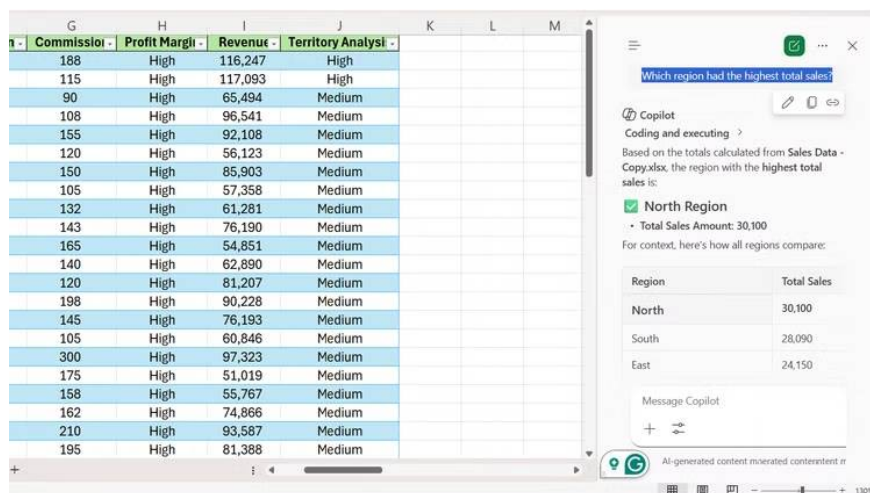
| G | H | I | J | K | L | M |
|---|---|---|---|---|---|---|
| Commissio | Profit Margi | Revenue | Territory Analysi | | | |
| 188 | High | 116,247 | High | | | |
| 115 | High | 117,093 | High | | | |
| 90 | High | 65,494 | Medium | | | |
| 108 | High | 96,541 | Medium | | | |
| 155 | High | 92,108 | Medium | | | |
| 120 | High | 56,123 | Medium | | | |
| 150 | High | 85,903 | Medium | | | |
| 105 | High | 57,358 | Medium | | | |
| 132 | High | 61,281 | Medium | | | |
| 143 | High | 76,190 | Medium | | | |
| 165 | High | 54,851 | Medium | | | |
| 140 | High | 62,890 | Medium | | | |
| 120 | High | 81,207 | Medium | | | |
| 198 | High | 90,228 | Medium | | | |
| 145 | High | 76,193 | Medium | | | |
| 105 | High | 60,846 | Medium | | | |
| 300 | High | 97,323 | Medium | | | |
| 175 | High | 51,019 | Medium | | | |
| 158 | High | 55,767 | Medium | | | |
| 162 | High | 74,866 | Medium | | | |
| 210 | High | 93,587 | Medium | | | |
| 195 | High | 81,388 | Medium | | | |

Which region had the highest total sales?

Copilot

Coding and executing >

Based on the totals calculated from Sales Data - Copy.xlsx, the region with the highest total sales is:

North Region

• Total Sales Amount: 30,100

For context, here's how all regions compare:

| Region | Total Sales |
|---|---|
| North | 30,100 |
| South | 28,090 |
| East | 24,150 |

Message Copilot

AI-generated content moerated contentent m